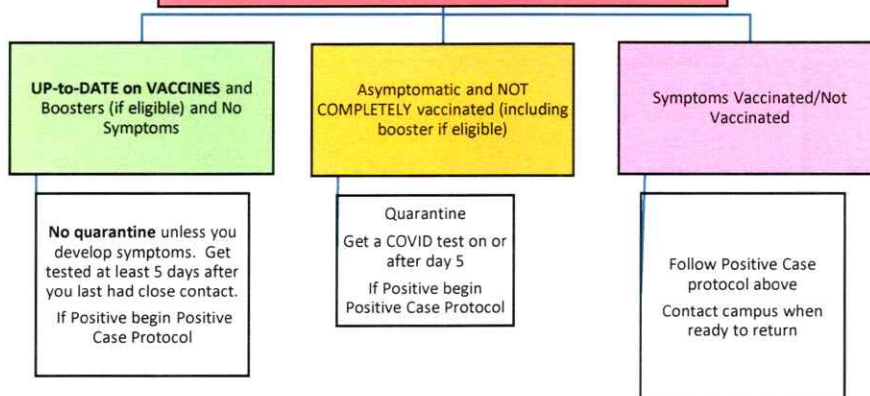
UP-to-DATE on VACCINES and Boosters (if eligible) and No Symptoms

No quarantine unless you develop symptoms. Get tested at least 5 days after you last had close contact.

If Positive begin Positive Case Protocol

Asymptomatic and NOT COMPLETELY vaccinated (including booster if eligible)

Quarantine

Get a COVID test on or after day 5

If Positive begin Positive Case Protocol

Symptoms Vaccinated/Not Vaccinated

Follow Positive Case protocol above

Contact campus when ready to return